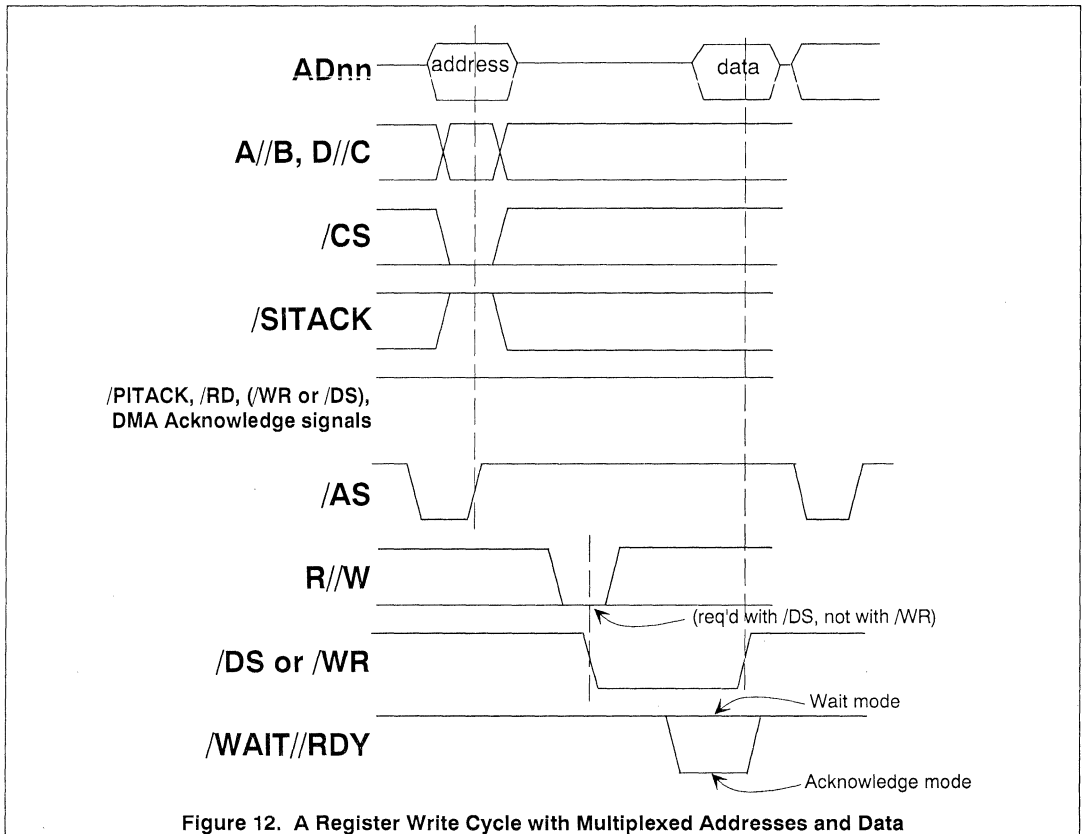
ADnn
address
data
A//B, D//C
/CS
/SITACK
/PITACK, /RD, (/WR or /DS), DMA Acknowledge signals
/AS
R//W
(req'd with /DS, not with /WR)
/DS or /WR
Wait mode
/WAIT//RDY
Acknowledge mode

Figure 12. A Register Write Cycle with Multiplexed Addresses and Data